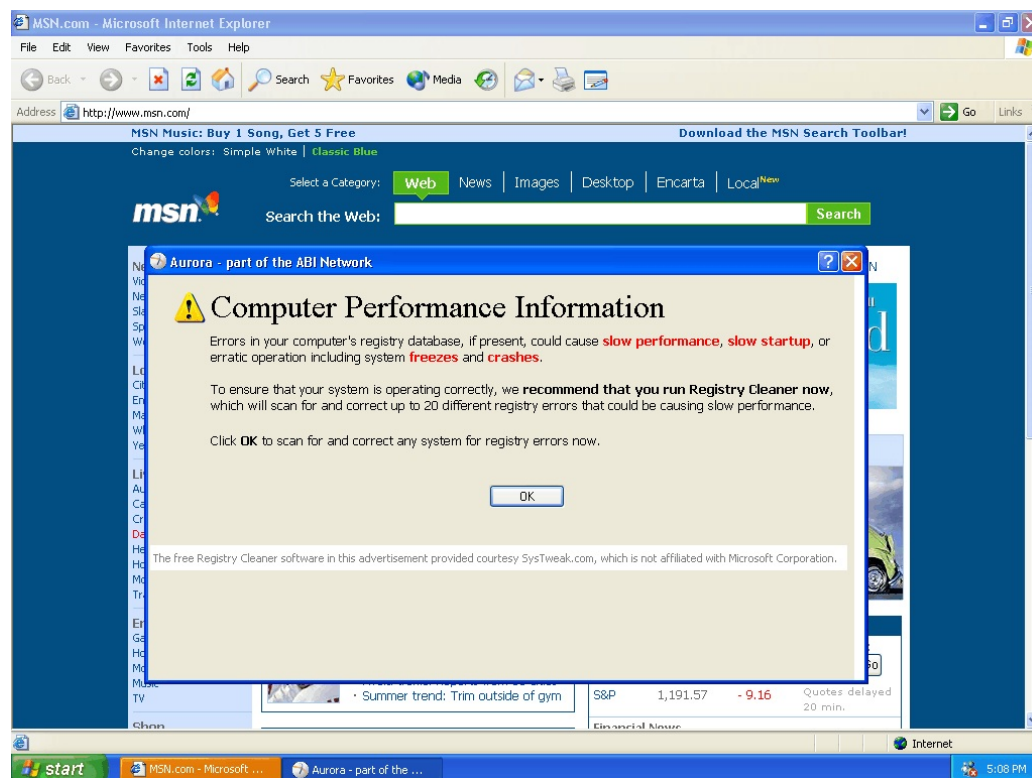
MSN.com - Microsoft Internet Explorer

File Edit View Favorites Tools Help

Back Search Favorites Media

Address http://www.msn.com/ Go Links

MSN Music: Buy 1 Song, Get 5 Free
Download the MSN Search Toolbar!

Change colors: Simple White | Classic Blue

Select a Category: Web | News | Images | Desktop | Encarta | Local New

msn

Search the Web: Search

Aurora - part of the ABI Network

Computer Performance Information

Errors in your computer's registry database, if present, could cause slow performance, slow startup, or erratic operation including system freezes and crashes.

To ensure that your system is operating correctly, we recommend that you run Registry Cleaner now, which will scan for and correct up to 20 different registry errors that could be causing slow performance.

Click OK to scan for and correct any system for registry errors now.

OK

The free Registry Cleaner software in this advertisement provided courtesy SysTweak.com, which is not affiliated with Microsoft Corporation.

TV

· Summer trend: Trim outside of gym

| S&P | 1,191.57 | - 9.16 | Quotes delayed 20 min. |
|---|---|---|---|

Internet

start MSN.com - Microsoft ... Aurora - part of the ...

5:08 PM